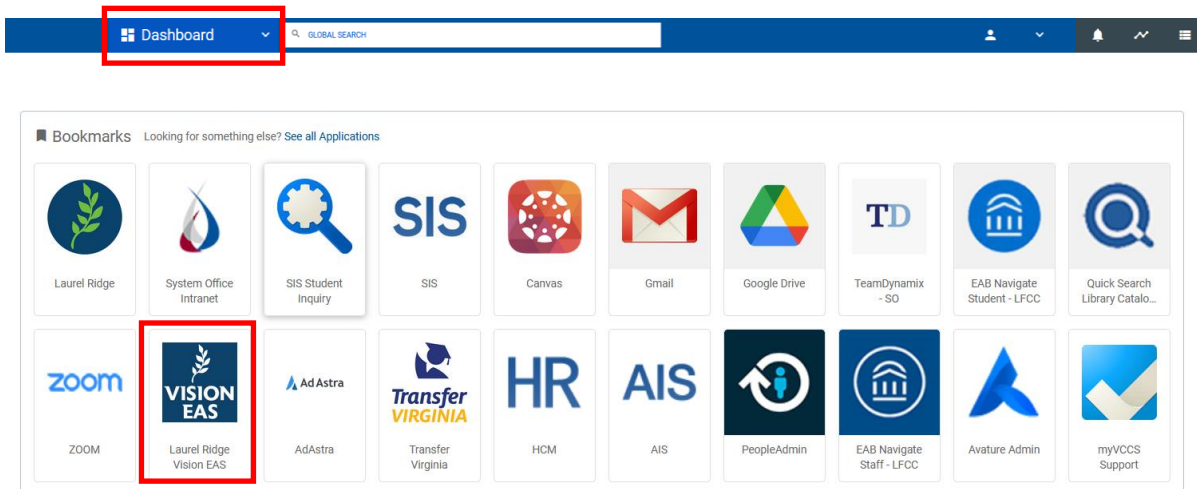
Dashboard

GLOBAL SEARCH

Bookmarks Looking for something else? See all Applications

Laurel Ridge

System Office Intranet

SIS Student Inquiry

SIS

SIS

Canvas

Gmail

Google Drive

TD

TeamDynamix - SO

EAB Navigate Student - LFCC

Quick Search Library Catalo...

zoom

ZOOM

VISION EAS

Laurel Ridge Vision EAS

Ad Astra

AdAstra

Transfer VIRGINIA

Transfer Virginia

HR

HCM

AIS

AIS

PeopleAdmin

EAB Navigate Staff - LFCC

Avature Admin

myVCCS Support